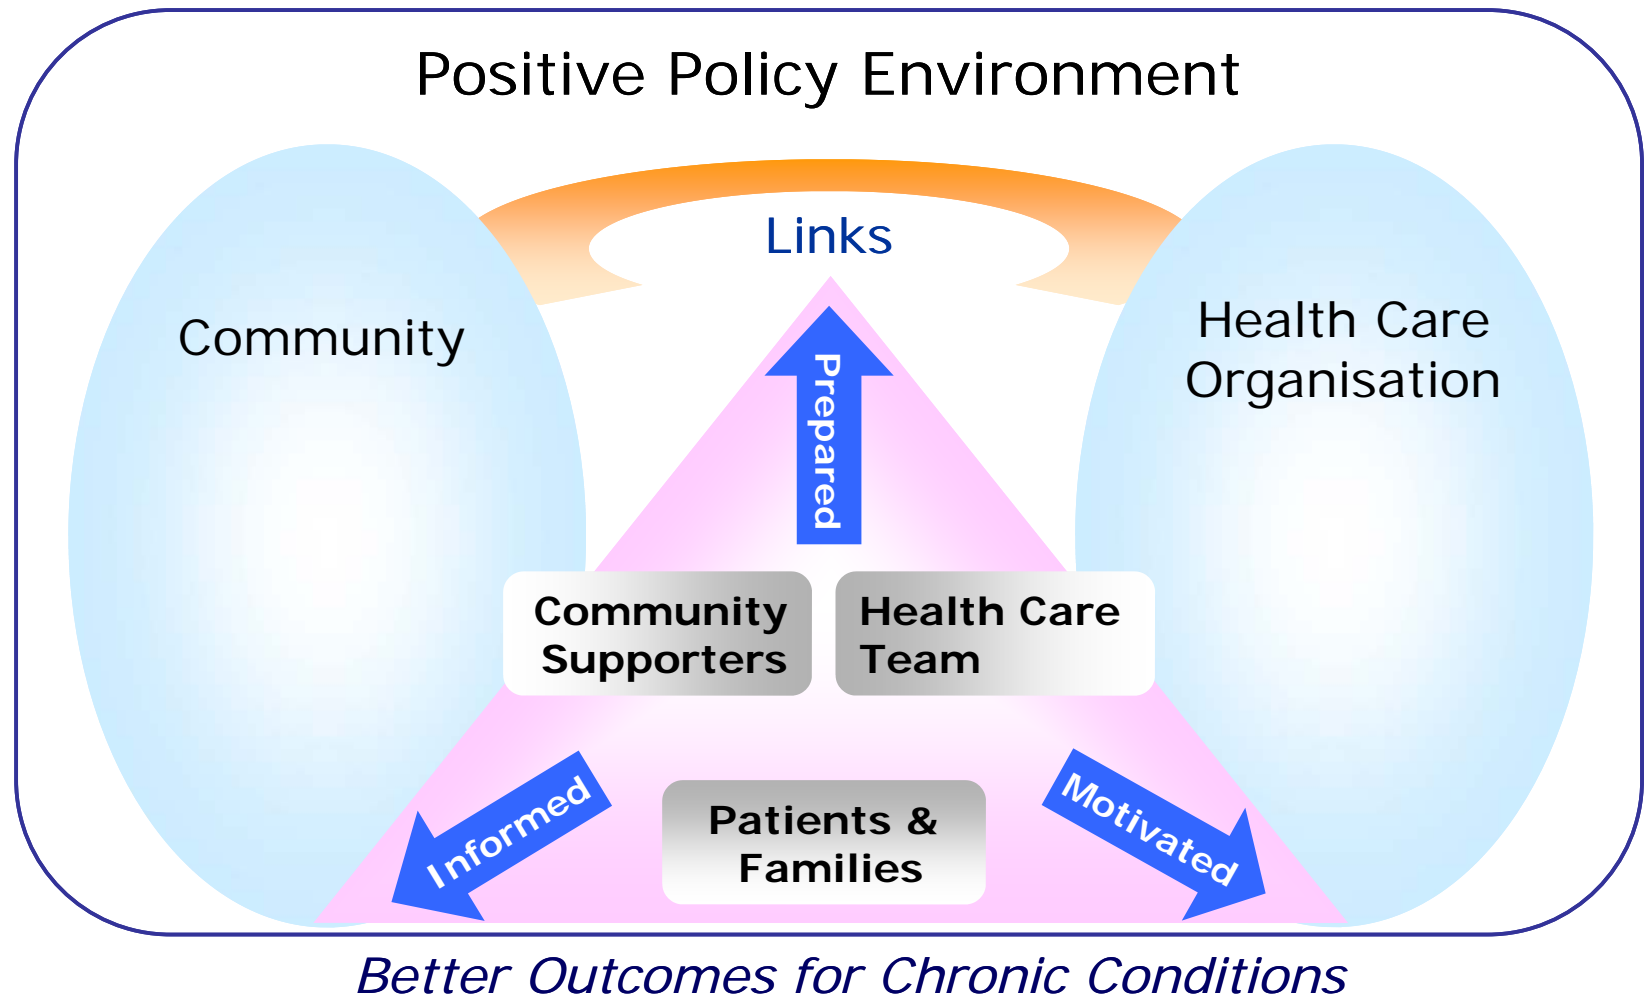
Positive Policy Environment

Links

Community

Health Care Organisation

Prepared

Community Supporters

Health Care Team

Patients & Families

Informed

Motivated

Better Outcomes for Chronic Conditions